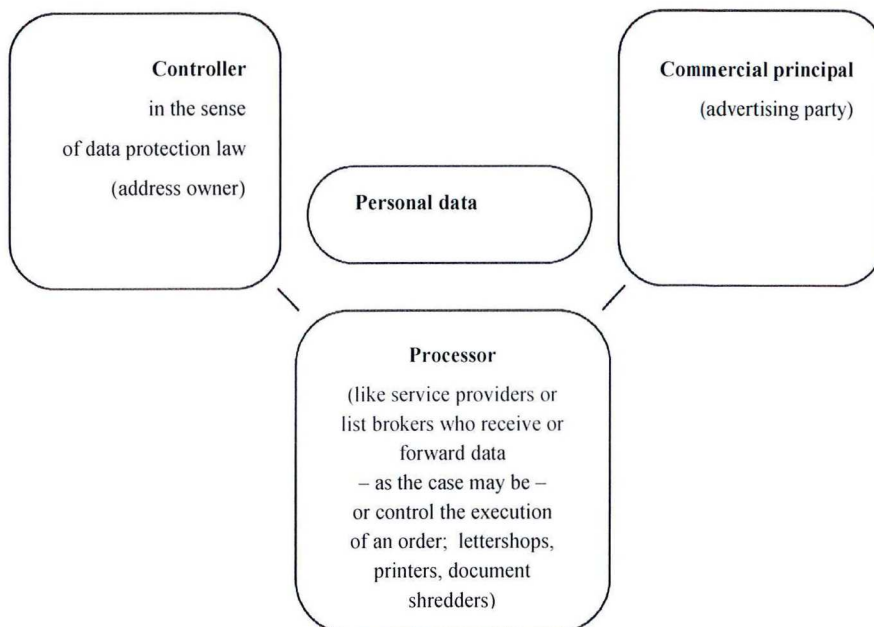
**Controller**
in the sense
of data protection law
(address owner)

**Commercial principal**
(advertising party)

**Personal data**

**Processor**
(like service providers or list brokers who receive or forward data – as the case may be – or control the execution of an order; lettershops, printers, document shredders)